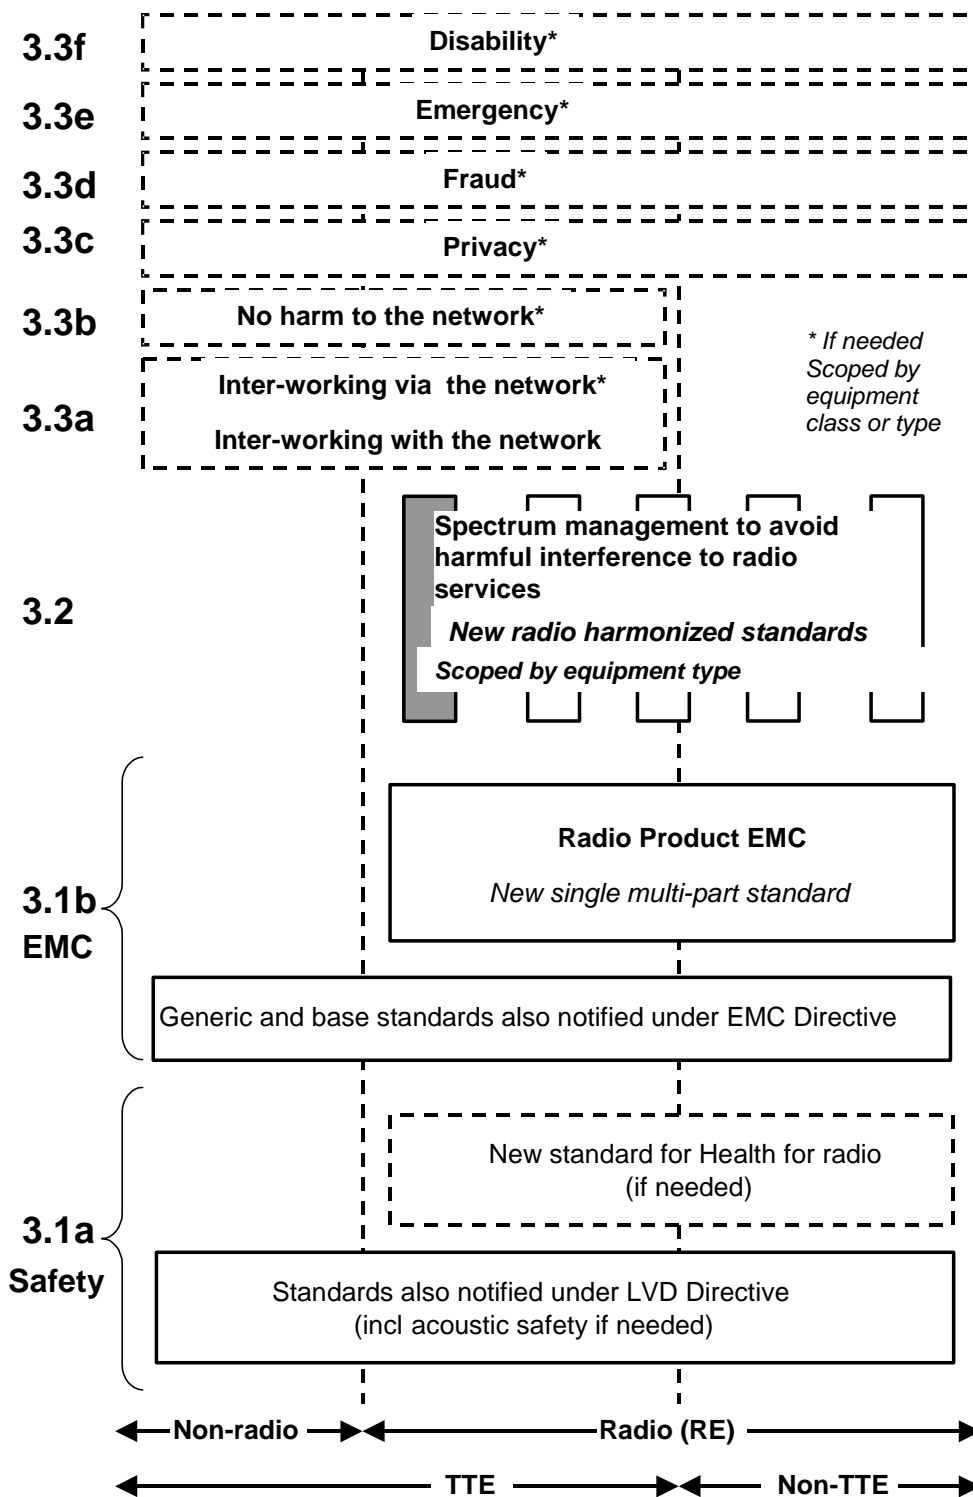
3.3f
Disability*

3.3e
Emergency*

3.3d
Fraud*

3.3c
Privacy*

3.3b
No harm to the network*

* If needed Scoped by equipment class or type

3.3a
Inter-working via the network*
Inter-working with the network

3.2
Spectrum management to avoid harmful interference to radio services
New radio harmonized standards
Scoped by equipment type

Radio Product EMC
New single multi-part standard

3.1b
EMC
Generic and base standards also notified under EMC Directive

New standard for Health for radio (if needed)

3.1a
Safety
Standards also notified under LVD Directive (incl acoustic safety if needed)

Non-radio
Radio (RE)
TTE
Non-TTE